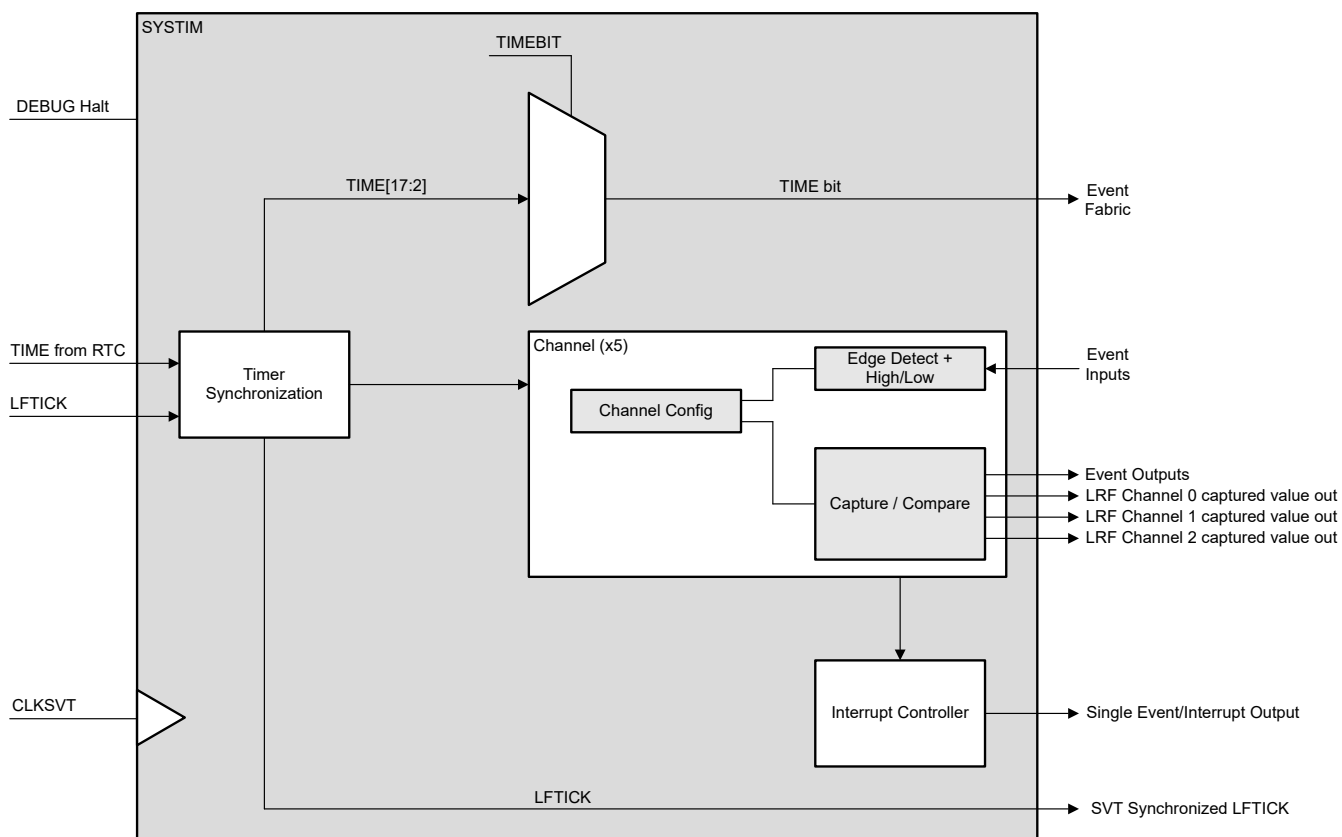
SYSTIM

TIMEBIT

DEBUG Halt

TIME[17:2]

TIME bit

Event Fabric

TIME from RTC

LFTICK

Timer Synchronization

Channel (x5)

Edge Detect + High/Low

Event Inputs

Channel Config

Capture / Compare

Event Outputs

LRF Channel 0 captured value out

LRF Channel 1 captured value out

LRF Channel 2 captured value out

CLKSVT

Interrupt Controller

Single Event/Interrupt Output

LFTICK

SVT Synchronized LFTICK